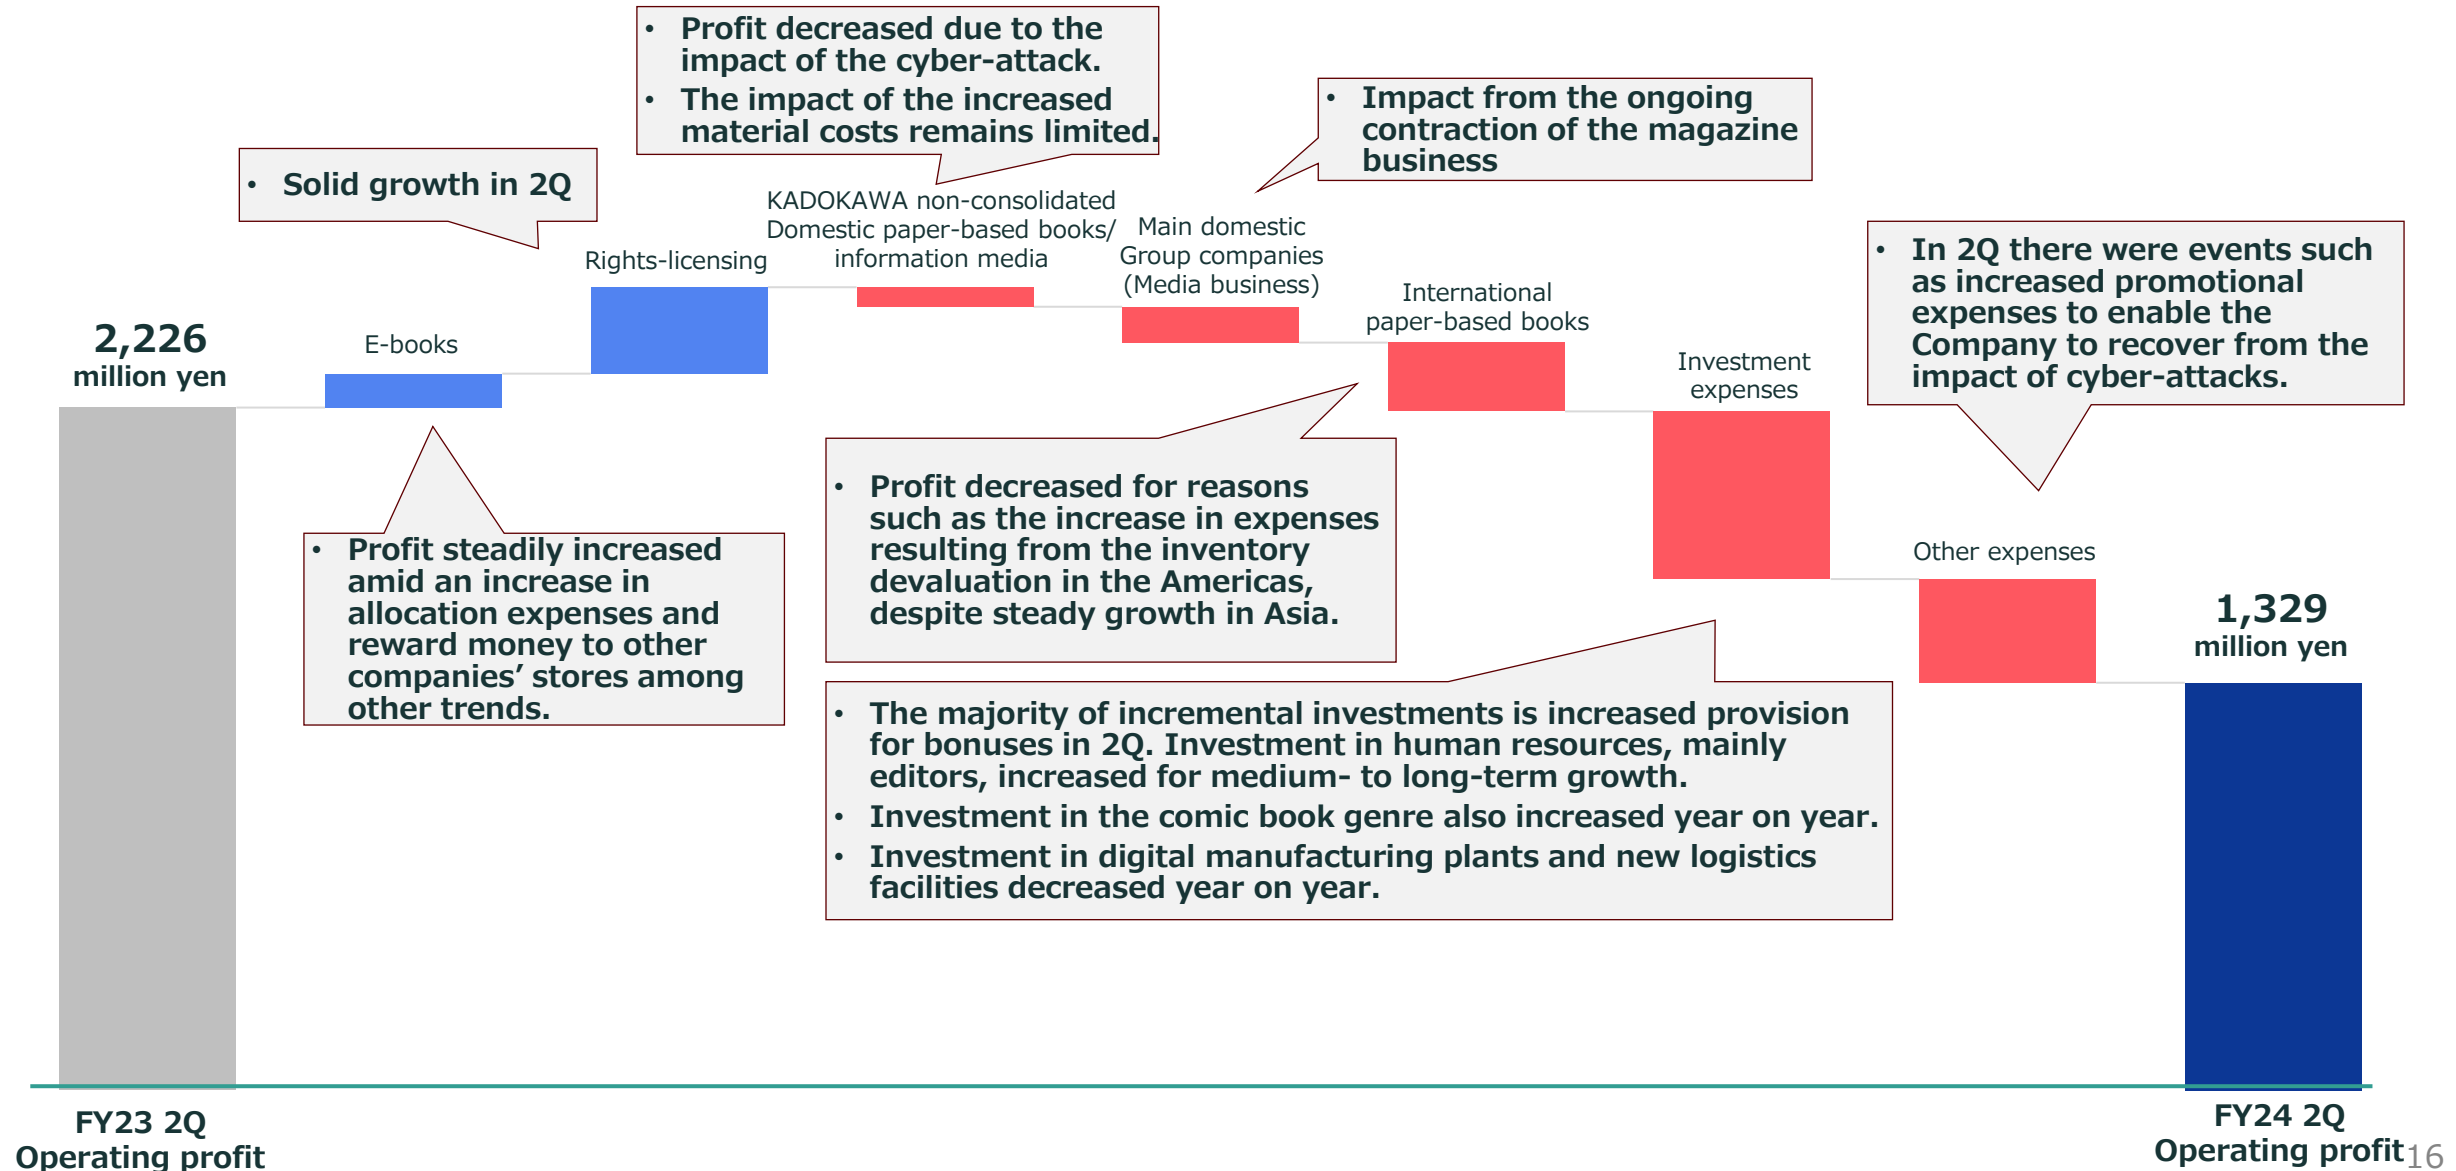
• Profit decreased due to the impact of the cyber-attack.
• The impact of the increased material costs remains limited.

• Impact from the ongoing contraction of the magazine business

• Solid growth in 2Q

KADOKAWA non-consolidated Domestic paper-based books/ information media

Main domestic Group companies (Media business)

Rights-licensing

International paper-based books

• In 2Q there were events such as increased promotional expenses to enable the Company to recover from the impact of cyber-attacks.

2,226 million yen

E-books

Investment expenses

• Profit decreased for reasons such as the increase in expenses resulting from the inventory devaluation in the Americas, despite steady growth in Asia.

• Profit steadily increased amid an increase in allocation expenses and reward money to other companies' stores among other trends.

Other expenses

1,329 million yen

• The majority of incremental investments is increased provision for bonuses in 2Q. Investment in human resources, mainly editors, increased for medium- to long-term growth.
• Investment in the comic book genre also increased year on year.
• Investment in digital manufacturing plants and new logistics facilities decreased year on year.

FY23 2Q Operating profit

FY24 2Q Operating profit

16